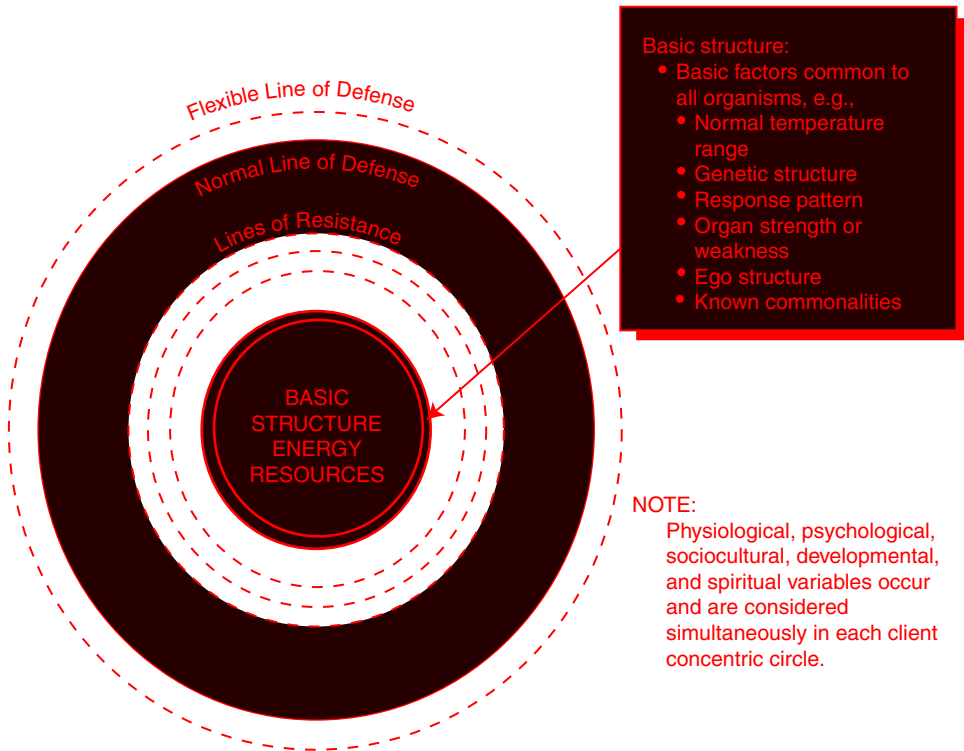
Flexible Line of Defense

Normal Line of Defense

Lines of Resistance

BASIC STRUCTURE ENERGY RESOURCES

Basic structure:
• Basic factors common to all organisms, e.g.,
• Normal temperature range
• Genetic structure
• Response pattern
• Organ strength or weakness
• Ego structure
• Known commonalities

NOTE:
Physiological, psychological, sociocultural, developmental, and spiritual variables occur and are considered simultaneously in each client concentric circle.